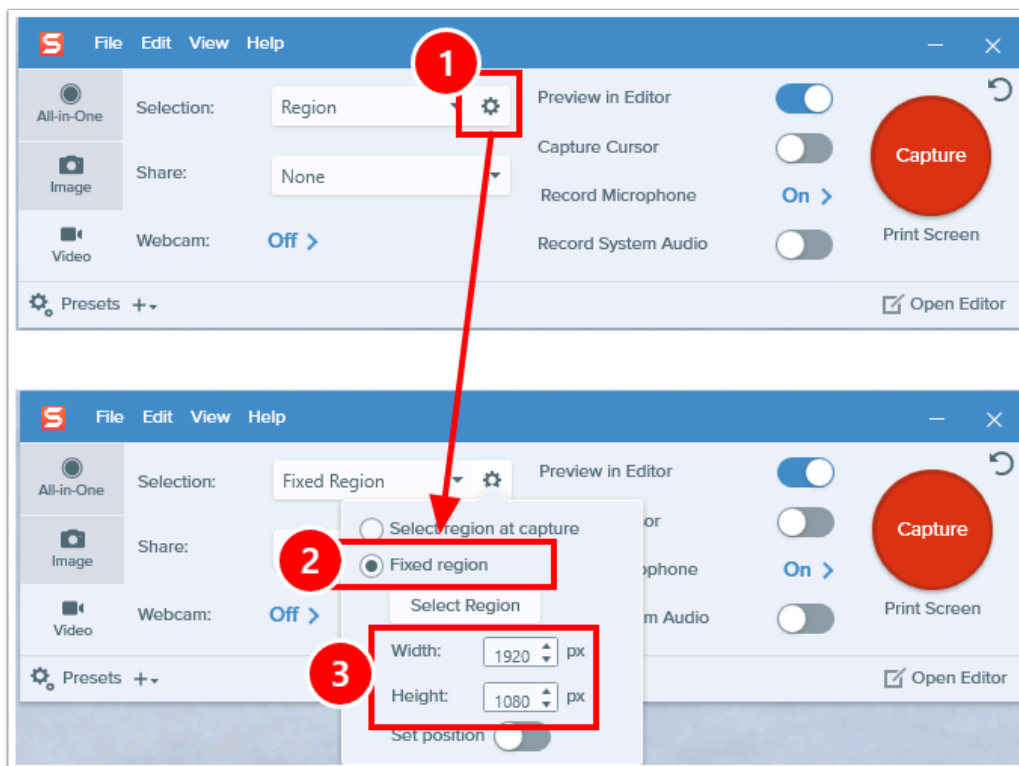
S File Edit View Help

1

All-in-One
Image
Video

Selection: Region
Share: None
Webcam: Off >

Preview in Editor
Capture Cursor
Record Microphone On >
Record System Audio

Capture
Print Screen

Presets +

Open Editor

S File Edit View Help

All-in-One
Image
Video

Selection: Fixed Region
Share:
Webcam: Off >

Preview in Editor
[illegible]or
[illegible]ophone On >
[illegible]m Audio

Select region at capture
2
Fixed region
Select Region
3
Width: 1920 px
Height: 1080 px
Set position

Capture
Print Screen

Presets +

Open Editor